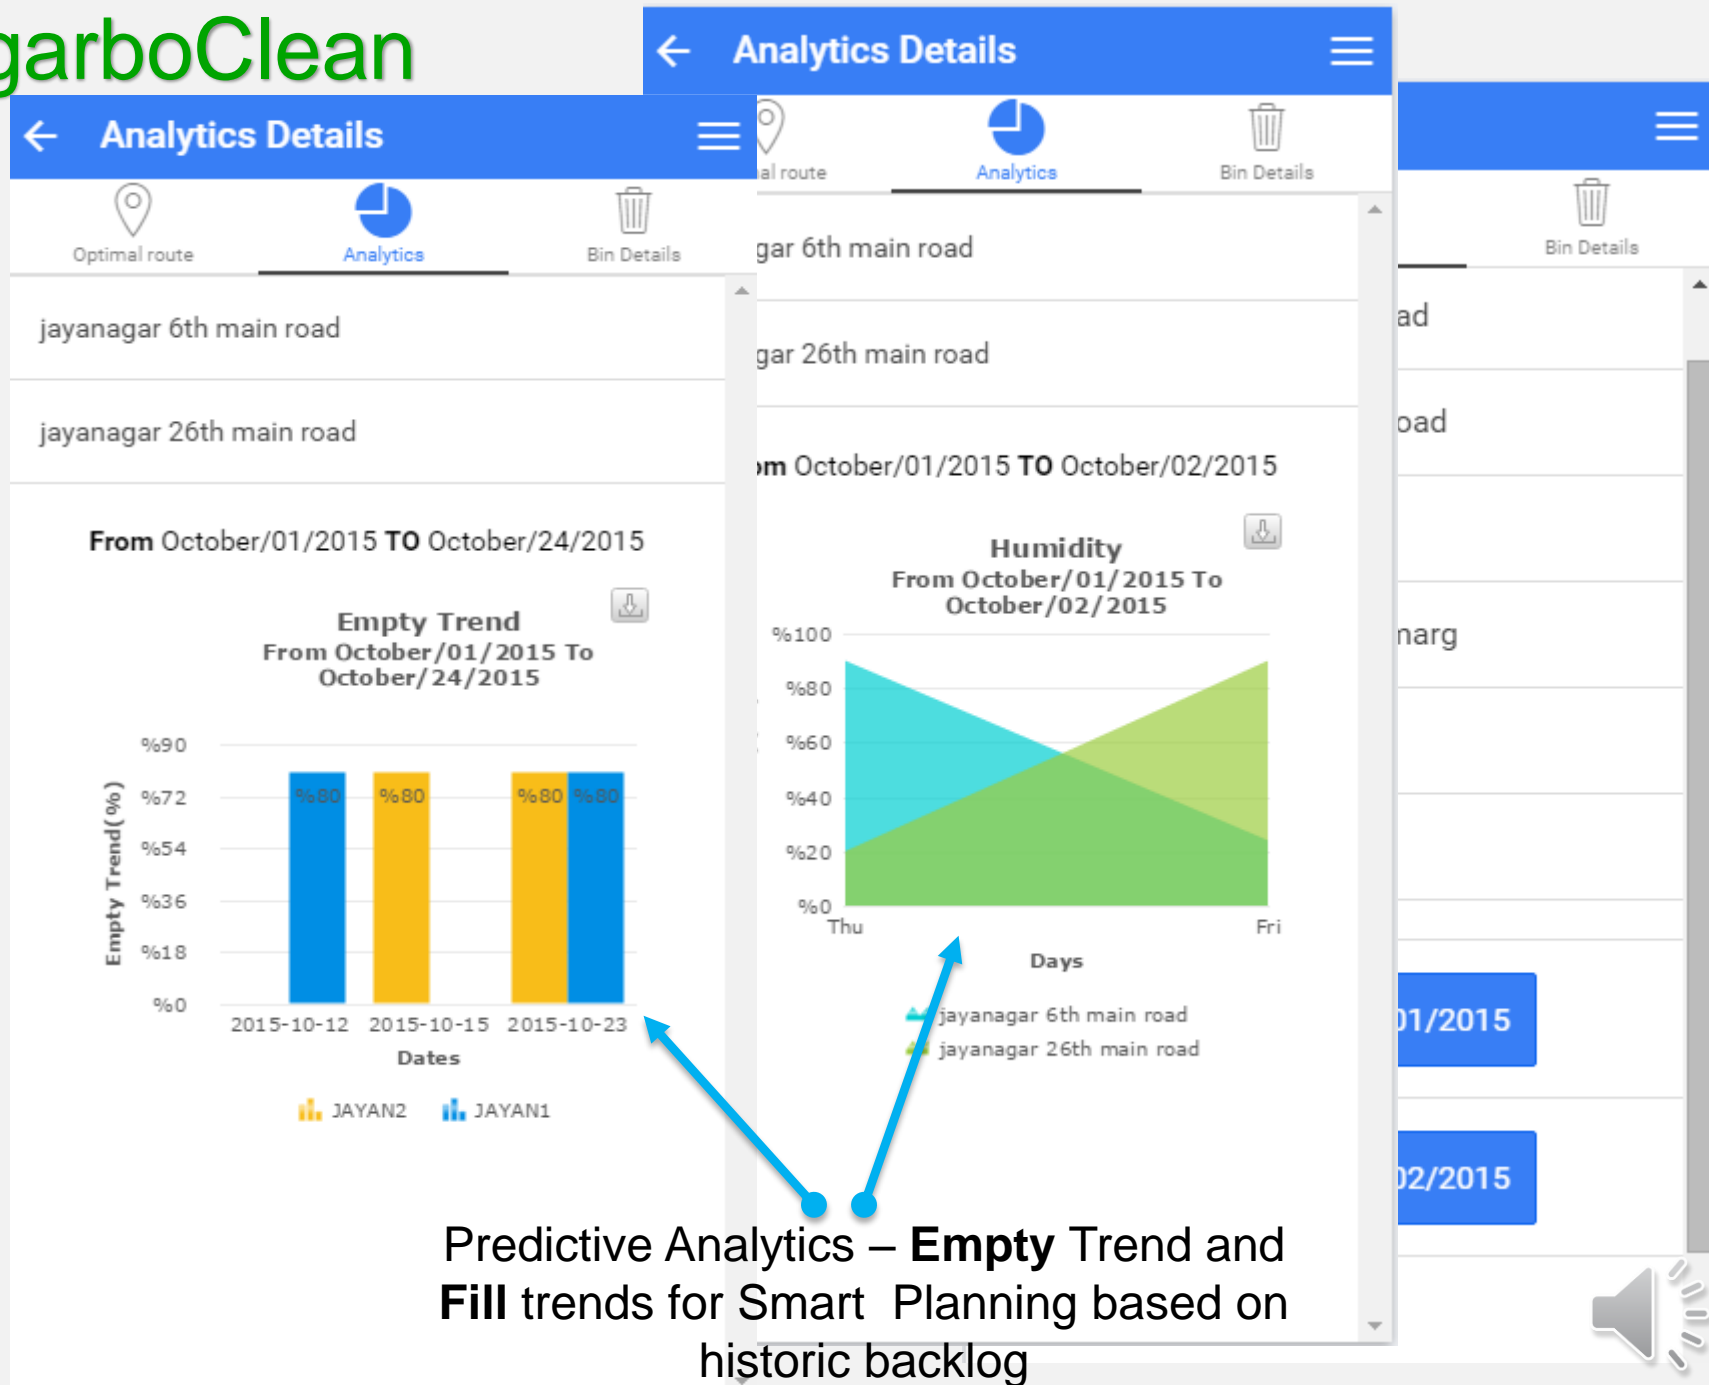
garboClean

Analytics Details

Optimal route
Analytics
Bin Details

jayanagar 6th main road

jayanagar 26th main road

**From** October/01/2015 **TO** October/24/2015

Empty Trend
From October/01/2015 To October/24/2015

Empty Trend(%)

%90
%72
%54
%36
%18
%0

%80 %80 %80 %80

2015-10-12 2015-10-15 2015-10-23

Dates

JAYAN2 JAYAN1

Analytics Details

al route
Analytics
Bin Details

gar 6th main road

gar 26th main road

om October/01/2015 **TO** October/02/2015

Humidity
From October/01/2015 To October/02/2015

%100
%80
%60
%40
%20
%0

Thu Fri

Days

jayanagar 6th main road
jayanagar 26th main road

Bin Details

ad

oad

narg

01/2015

02/2015

Predictive Analytics – **Empty** Trend and **Fill** trends for Smart Planning based on historic backlog